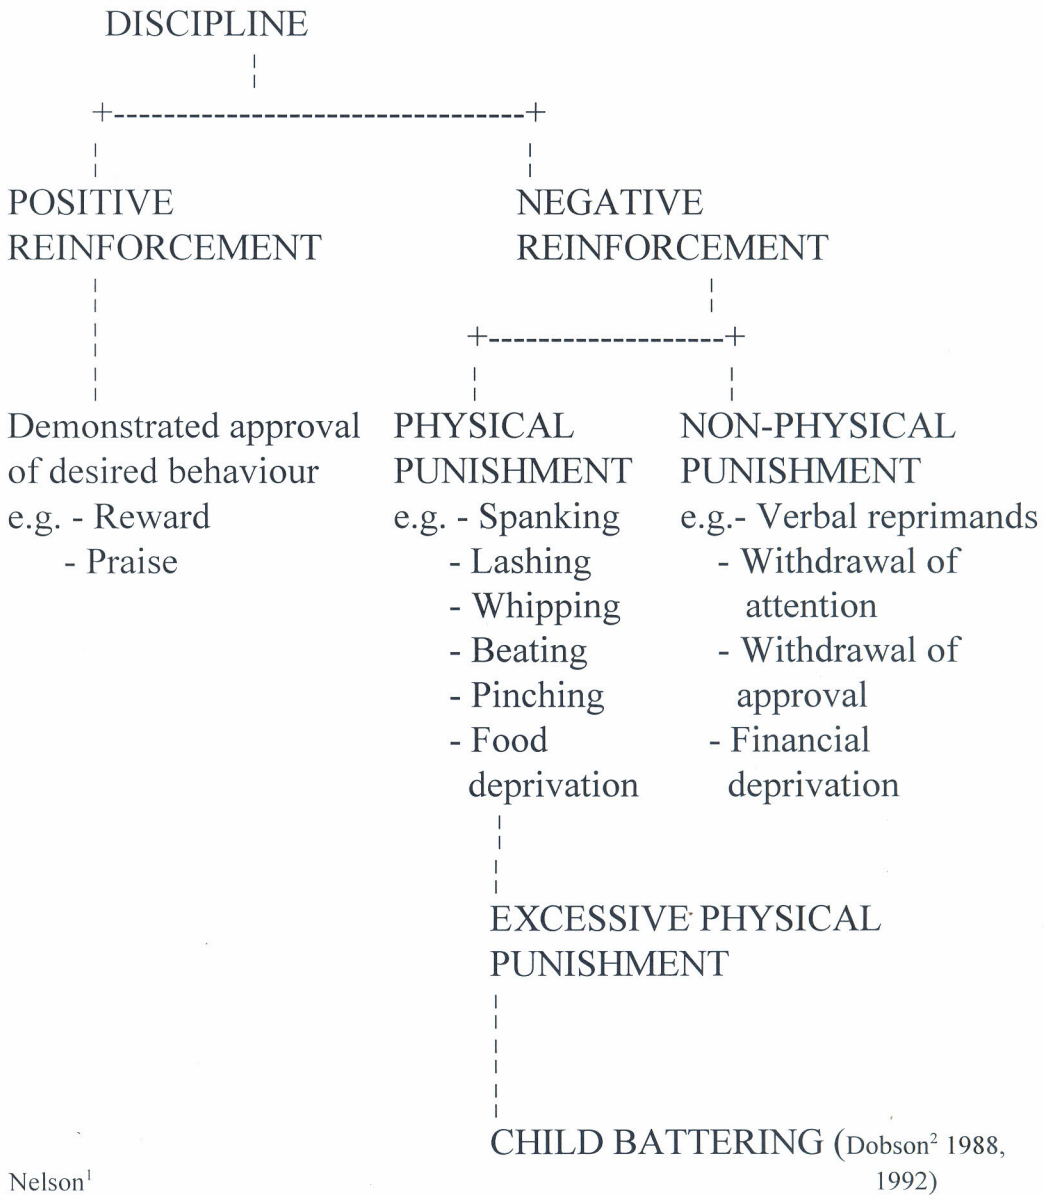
DISCIPLINE

POSITIVE REINFORCEMENT

NEGATIVE REINFORCEMENT

Demonstrated approval of desired behaviour
e.g. - Reward
- Praise

PHYSICAL PUNISHMENT
e.g. - Spanking
- Lashing
- Whipping
- Beating
- Pinching
- Food deprivation

NON-PHYSICAL PUNISHMENT
e.g.- Verbal reprimands
- Withdrawal of attention
- Withdrawal of approval
- Financial deprivation

EXCESSIVE PHYSICAL PUNISHMENT

CHILD BATTERING (Dobson$^2$ 1988, 1992)

Nelson$^1$